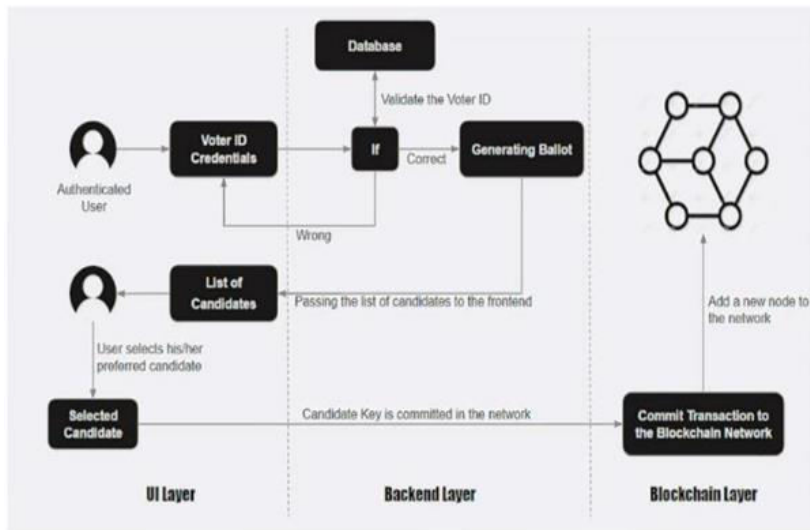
Database

Validate the Voter ID

Authenticated User

Voter ID Credentials

If

Correct

Generating Ballot

Wrong

List of Candidates

Passing the list of candidates to the frontend

Add a new node to the network

User selects his/her preferred candidate

Selected Candidate

Candidate Key is committed in the network

Commit Transaction to the Blockchain Network

UI Layer

Backend Layer

Blockchain Layer